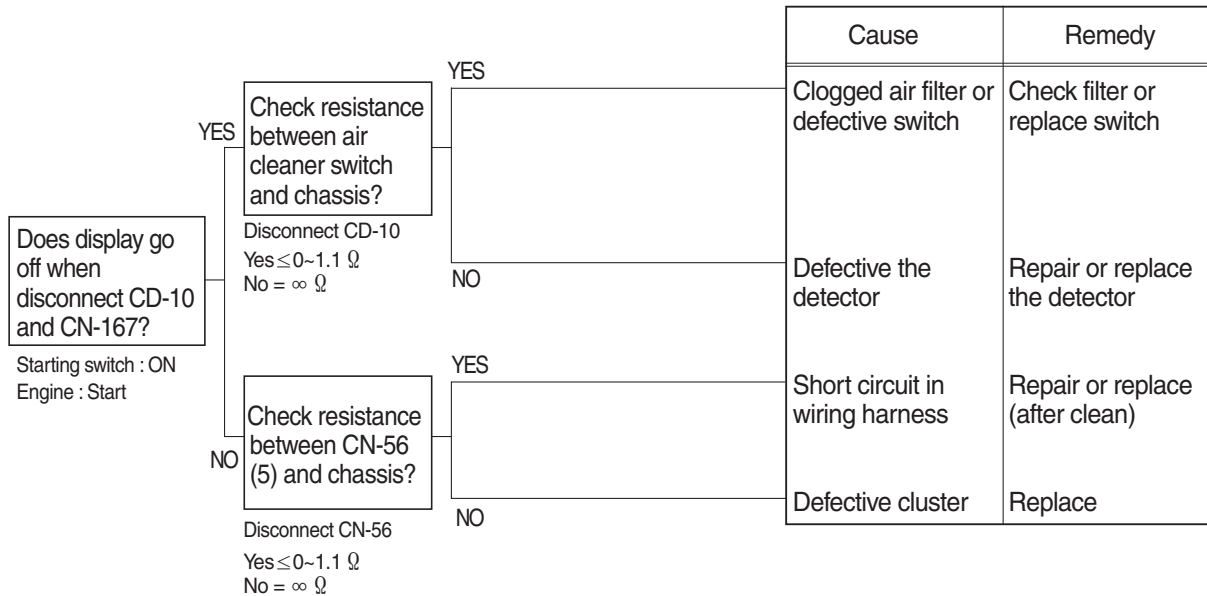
Does display go off when disconnect CD-10 and CN-167?

Starting switch : ON
Engine : Start

YES

Check resistance between air cleaner switch and chassis?

Disconnect CD-10
Yes $\leq$ 0~1.1 $\Omega$
No = $\infty$ $\Omega$

YES

NO

NO

Check resistance between CN-56 (5) and chassis?

Disconnect CN-56
Yes $\leq$ 0~1.1 $\Omega$
No = $\infty$ $\Omega$

YES

NO

| Cause | Remedy |
|---|---|
| Clogged air filter or defective switch | Check filter or replace switch |
| Defective the detector | Repair or replace the detector |
| Short circuit in wiring harness | Repair or replace (after clean) |
| Defective cluster | Replace |